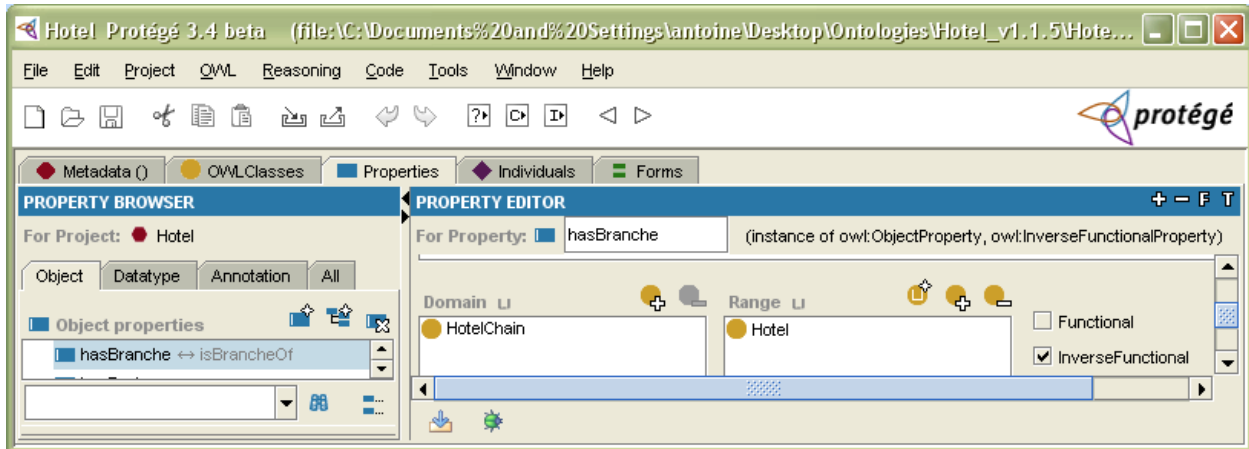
Hotel Protégé 3.4 beta (file:\C:\Documents%20and%20Settings\antoine\Desktop\Ontologies\Hotel_v1.1.5\Hote...

File Edit Project OWL Reasoning Code Tools Window Help

protégé

Metadata () OWLClasses Properties Individuals Forms

PROPERTY BROWSER

For Project: Hotel

Object Datatype Annotation All

Object properties

hasBranche ↔ isBrancheOf

PROPERTY EDITOR

For Property: hasBranche (instance of owl:ObjectProperty, owl:InverseFunctionalProperty)

Domain

HotelChain

Range

Hotel

Functional

InverseFunctional